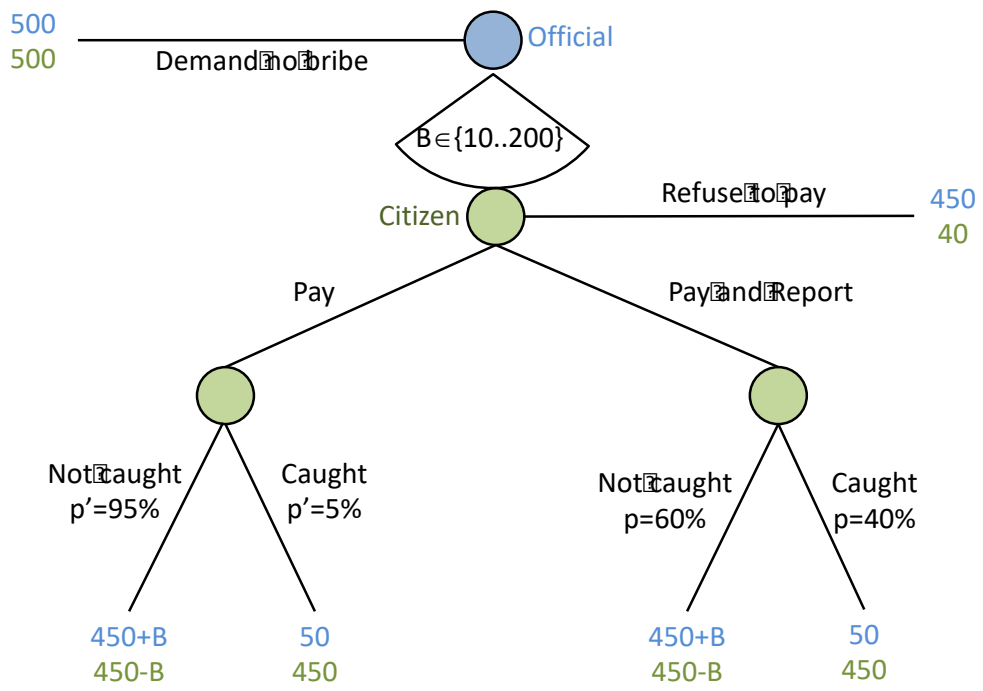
500
500

Demand no bribe

Official

$B \in \{10..200\}$

Citizen

Refuse to pay

450
40

Pay

Pay and Report

Not caught
p'=95%

Caught
p'=5%

Not caught
p=60%

Caught
p=40%

450+B
450-B

50
450

450+B
450-B

50
450